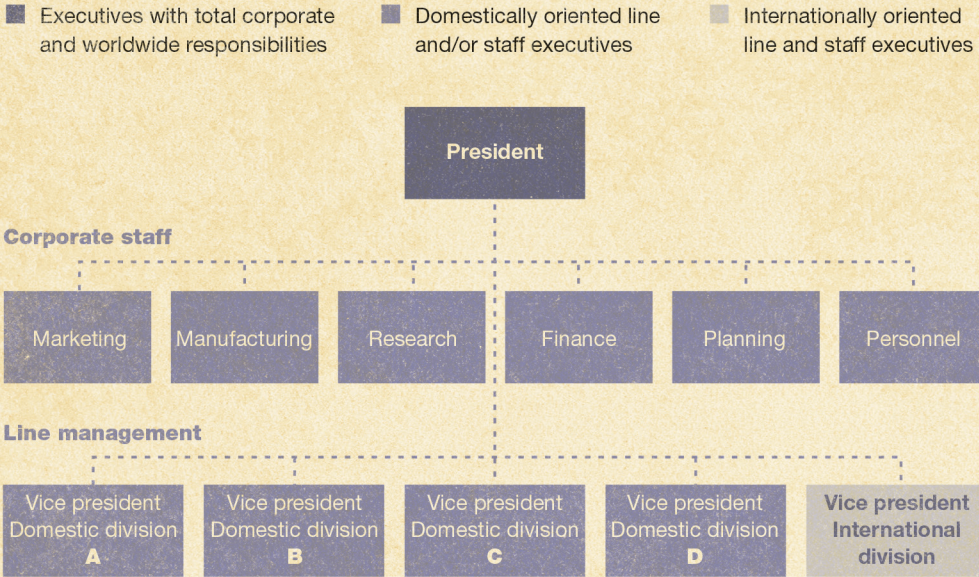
Executives with total corporate and worldwide responsibilities

Domestically oriented line and/or staff executives

Internationally oriented line and staff executives

President

Corporate staff

Marketing

Manufacturing

Research

Finance

Planning

Personnel

Line management

Vice president Domestic division A

Vice president Domestic division B

Vice president Domestic division C

Vice president Domestic division D

Vice president International division